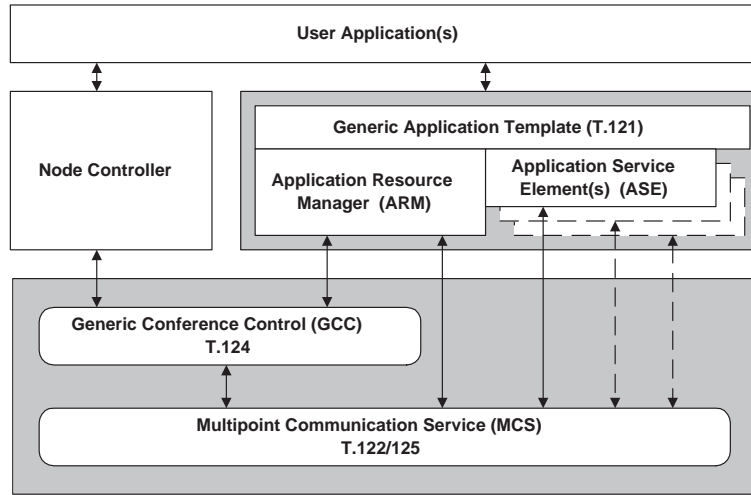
User Application(s)

Node Controller

Generic Application Template (T.121)

Application Resource Manager (ARM)

Application Service Element(s) (ASE)

Generic Conference Control (GCC)
T.124

Multipoint Communication Service (MCS)
T.122/125